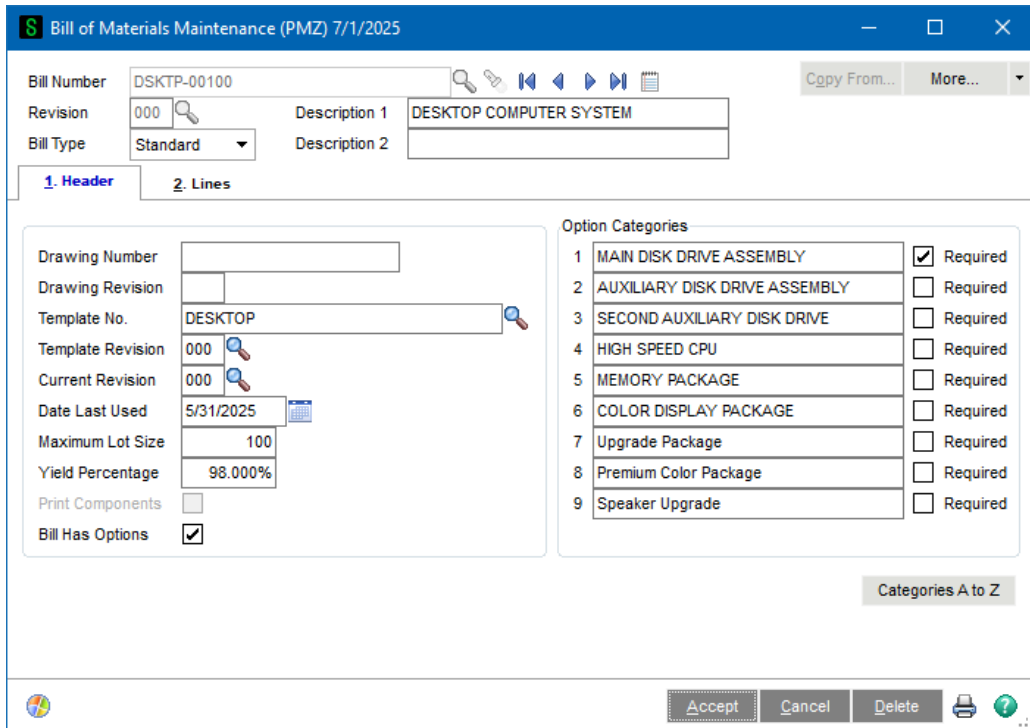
S Bill of Materials Maintenance (PMZ) 7/1/2025

Bill Number DSKTP-00100
Copy From... More...
Revision 000
Description 1 DESKTOP COMPUTER SYSTEM
Bill Type Standard
Description 2

1. Header
2. Lines

Drawing Number
Drawing Revision
Template No. DESKTOP
Template Revision 000
Current Revision 000
Date Last Used 5/31/2025
Maximum Lot Size 100
Yield Percentage 98.000%
Print Components
Bill Has Options ✔

Option Categories
1 MAIN DISK DRIVE ASSEMBLY ✔ Required
2 AUXILIARY DISK DRIVE ASSEMBLY Required
3 SECOND AUXILIARY DISK DRIVE Required
4 HIGH SPEED CPU Required
5 MEMORY PACKAGE Required
6 COLOR DISPLAY PACKAGE Required
7 Upgrade Package Required
8 Premium Color Package Required
9 Speaker Upgrade Required

Categories A to Z

Accept Cancel Delete